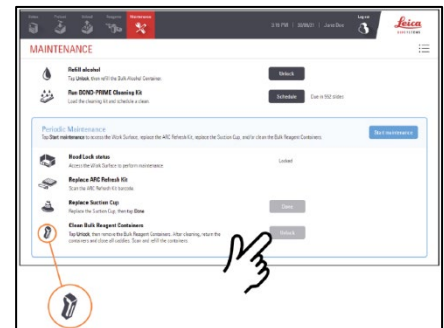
Status Protocol Slides Reagents Maintenance
3:16 PM | 30/06/21 | Jane Doe
Log out
Leica BIOSYSTEMS

MAINTENANCE

Refill alcohol
Tap Unlock then refill the Bulk Alcohol Containers
Unlock

Run BOND-PRIME Cleaning Kit
Load the cleaning kit and schedule a clean
Schedule
Due in 592 slides

Periodic Maintenance
Tap Start maintenance to access the Work Surface, replace the ARC Refresh Kit, replace the Suction Cup, and/or clean the Bulk Reagent Containers.
Start maintenance

Hood Lock status
Access the Work Surface to perform maintenance
Locked

Replace ARC Refresh Kit
Scan the ARC Refresh Kit barcode

Replace Suction Cup
Replace the Suction Cup, then tap Done
Done

Clean Bulk Reagent Containers
Tap Unlock, then remove the Bulk Reagent Containers. After cleaning, return the containers and close all caddies. Scan and refill the containers.
Unlock